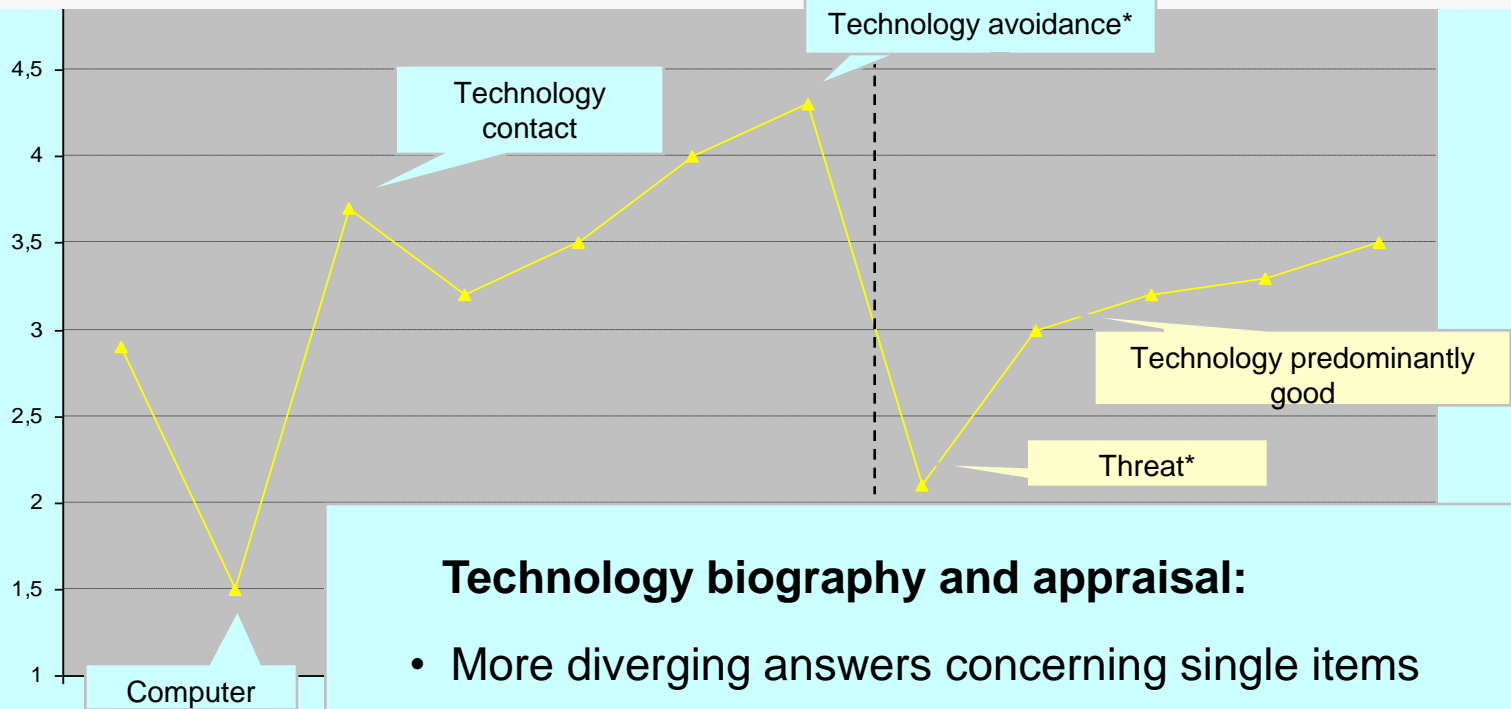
Technology avoidance*

4,5

Technology contact

4

3,5

3

Technology predominantly good

2,5

Threat*

2

1,5

1

Computer

Technology biography and appraisal:

• More diverging answers concerning single items